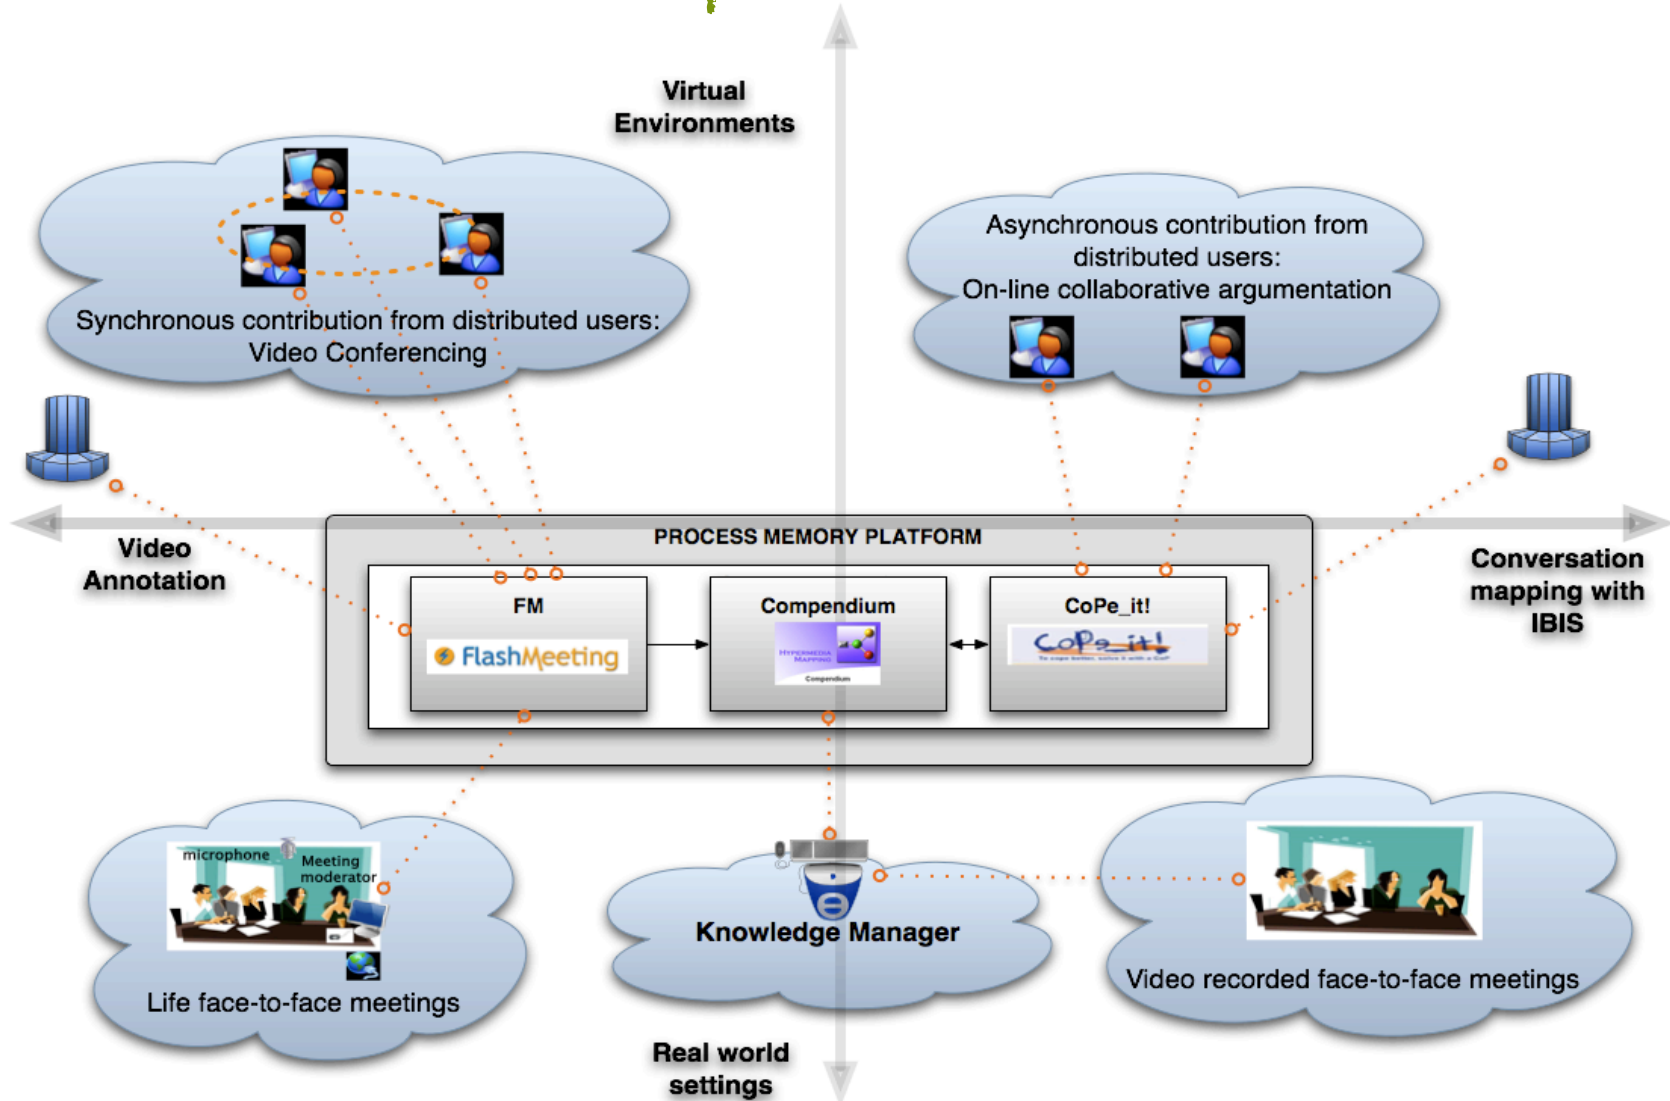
Virtual Environments

Synchronous contribution from distributed users: Video Conferencing

Asynchronous contribution from distributed users: On-line collaborative argumentation

Video Annotation

PROCESS MEMORY PLATFORM

FM

FlashMeeting

Compendium

HYPERMEDIA MAPPING

Compendium

CoPe_it!

CoPe_it!

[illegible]

Conversation mapping with IBIS

microphone

Meeting moderator

Life face-to-face meetings

Knowledge Manager

Video recorded face-to-face meetings

Real world settings